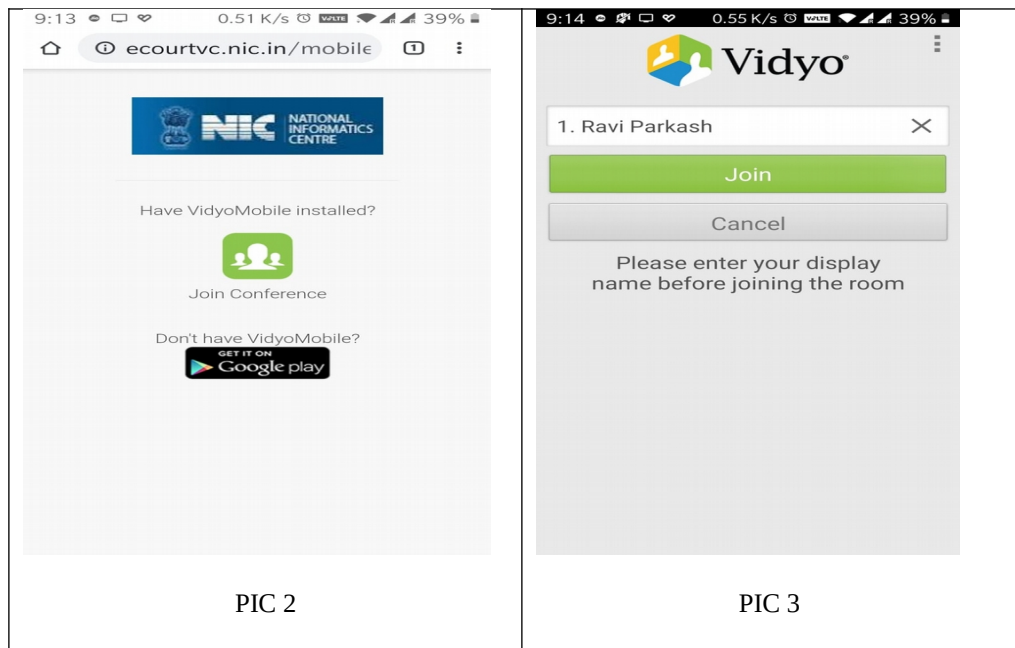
9:13 0.51 K/s VoLTE 39%

ecourtvc.nic.in/mobile 1

NIC NATIONAL INFORMATICS CENTRE

Have VidyoMobile installed?

Join Conference

Don't have VidyoMobile?

GET IT ON Google play

PIC 2

9:14 0.55 K/s VoLTE 39%

Vidyo

1. Ravi Parkash

Join

Cancel

Please enter your display name before joining the room

PIC 3